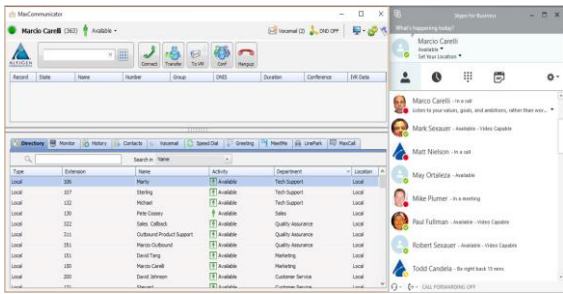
MaxCommunicator

Marco Carelli (362) Available

Voicemail (2) DND OFF

ALTIGEN

Connect Transfer To VM Conf Hangup

| Record | State | Name | Number | Group | DNIS | Duration | Conference | IVR Data |
|---|---|---|---|---|---|---|---|---|

Directory Monitor History Contacts Voicemail Speed Dial Greeting MeetMe LinePark MaxCall

Search in Name

| Type | Extension | Name | Activity | Department | Location |
|---|---|---|---|---|---|
| Local | 106 | Marty | Available | Tech Support | Local |
| Local | 107 | Sterling | Available | Tech Support | Local |
| Local | 132 | Michael | Available | Tech Support | Local |
| Local | 130 | Pete Cossey | Available | Sales | Local |
| Local | 122 | Sales Callback | Available | Quality Assurance | Local |
| Local | 211 | Outbound Product Support | Available | Tech Support | Local |
| Local | 351 | Marco Outbound | Available | Quality Assurance | Local |
| Local | 151 | David Tang | Available | Marketing | Local |
| Local | 150 | Marco Carelli | Available | Marketing | Local |
| Local | 200 | David Johnson | Available | Customer Service | Local |
| Local | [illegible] | Stewart | Available | Customer Service | Local |

Skype for Business

What's happening today?

Marco Carelli
Available
Set Your Location

Marco Carelli - In a call
Listen to your values, goals, and ambitions, rather than wor...

Mark Sexauer - Available - Video Capable

Matt Nielson - In a call

May Ortaleza - Available

Mike Plumer - In a meeting

Paul Fullman - Available - Video Capable

Robert Sexauer - Available - Video Capable

Todd Candela - Be right back 10 mins

CALL FORWARDING OFF